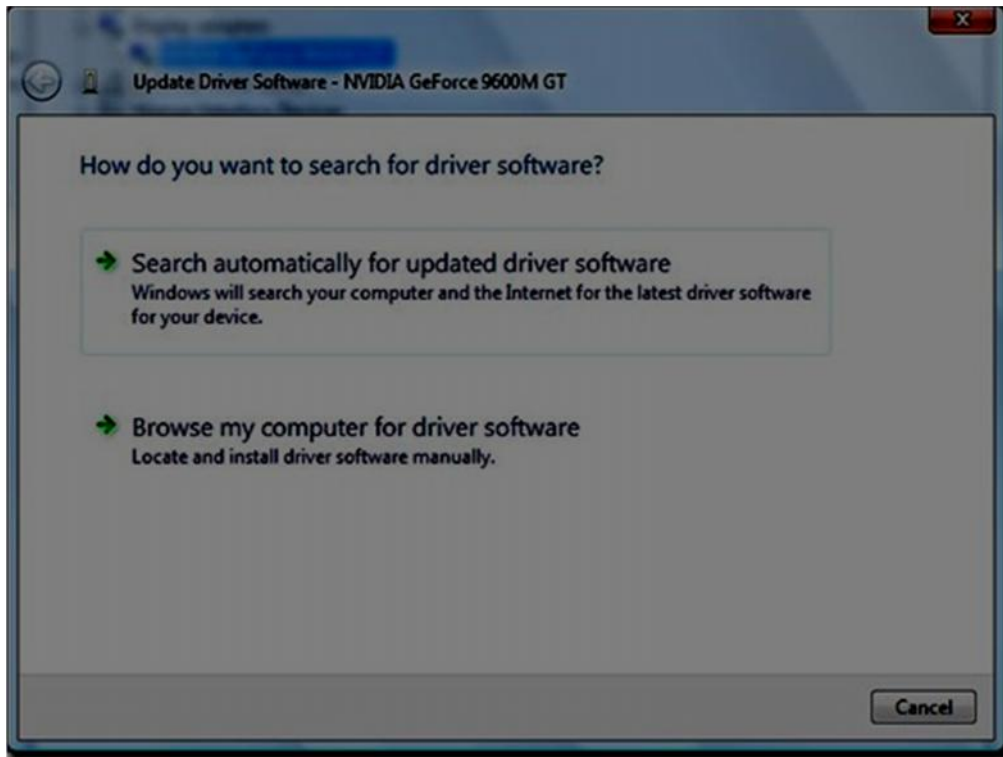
Update Driver Software - NVIDIA GeForce 9600M GT

How do you want to search for driver software?

Search automatically for updated driver software
Windows will search your computer and the Internet for the latest driver software for your device.

Browse my computer for driver software
Locate and install driver software manually.

Cancel